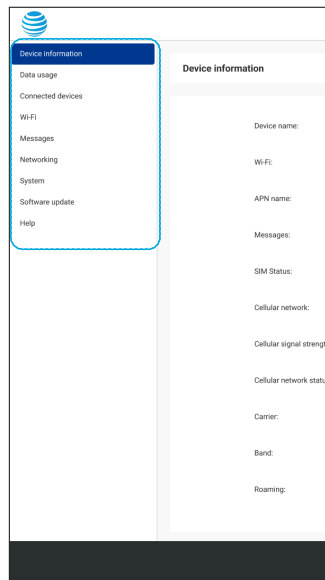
Device information
Data usage
Connected devices
Wi-Fi
Messages
Networking
System
Software update
Help

Device information

Device name:

Wi-Fi:

APN name:

Messages:

SIM Status:

Cellular network:

Cellular signal strengt

Cellular network statu

Carrier:

Band:

Roaming: